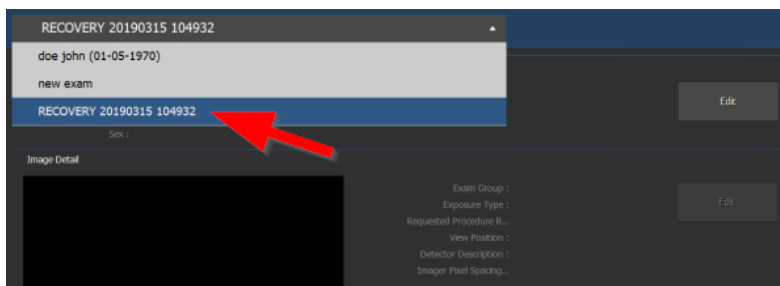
RECOVERY 20190315 104932

doe john (01-05-1970)

new exam

RECOVERY 20190315 104932

Edit

Sex :

Image Detail

Exam Group :

Exposure Type :

Requested Procedure R...

View Position :

Detector Description :

Imager Pixel Spacing...

Edit